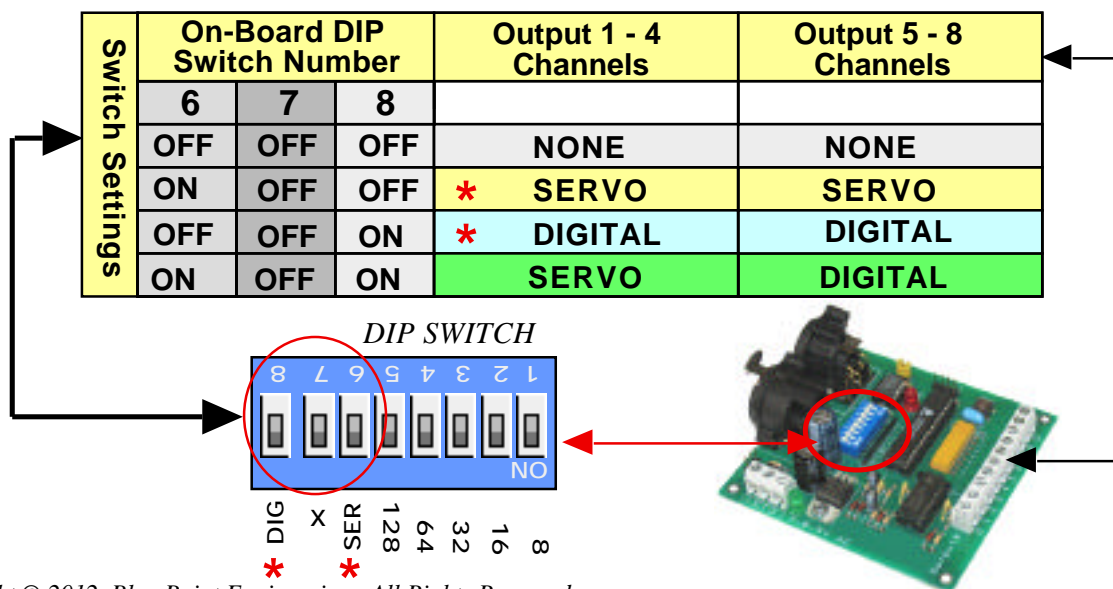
Switch Settings

| On-Board DIP Switch Number | | | Output 1 - 4 Channels | Output 5 - 8 Channels |
|---|---|---|---|---|
| 6 | 7 | 8 | | |
| OFF | OFF | OFF | NONE | NONE |
| ON | OFF | OFF | * SERVO | SERVO |
| OFF | OFF | ON | * DIGITAL | DIGITAL |
| ON | OFF | ON | SERVO | DIGITAL |

DIP SWITCH

8 7 6 5 4 3 2 1

ON

DIG * X SER * 128 64 32 16 8

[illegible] © 2012 Blue Point Engineering All Rights Reserved